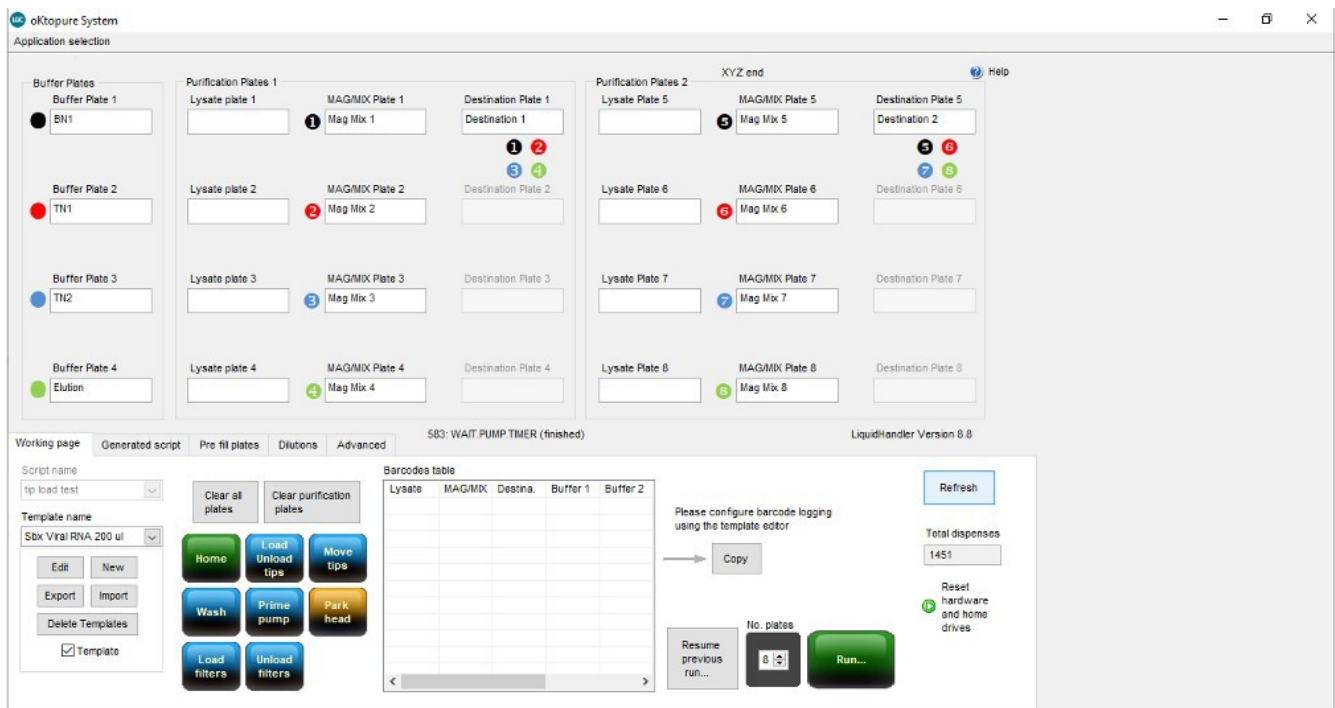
oKtopure System

Application selection

XYZ end

Help

Buffer Plates

Buffer Plate 1
BN1

Buffer Plate 2
TN1

Buffer Plate 3
TN2

Buffer Plate 4
Elution

Purification Plates 1

Lysate plate 1

MAG/MIX Plate 1
❶ Mag Mix 1

Destination Plate 1
Destination 1

❶ ❷
❸ ❹

Lysate plate 2

MAG/MIX Plate 2
❷ Mag Mix 2

Destination Plate 2

Lysate plate 3

MAG/MIX Plate 3
❸ Mag Mix 3

Destination Plate 3

Lysate plate 4

MAG/MIX Plate 4
❹ Mag Mix 4

Destination Plate 4

Purification Plates 2

Lysate Plate 5

MAG/MIX Plate 5
❺ Mag Mix 5

Destination Plate 5
Destination 2

❺ ❻
❼ ❽

Lysate Plate 6

MAG/MIX Plate 6
❻ Mag Mix 6

Destination Plate 6

Lysate Plate 7

MAG/MIX Plate 7
❼ Mag Mix 7

Destination Plate 7

Lysate Plate 8

MAG/MIX Plate 8
❽ Mag Mix 8

Destination Plate 8

Working page | Generated script | Pre fil plates | Dilutions | Advanced

583: WAIT.PUMP.TIMER (finished)

LiquidHandler Version 8.8

Script name
tip load test

Template name
Sbx Viral RNA 200 ul

Edit | New
Export | Import
Delete Templates
☑ Template

Clear all plates | Clear purification plates

Home | Load Unload tips | Move tips
Wash | Prime pump | Park head
Load filters | Unload filters

Barcodes table

| Lysate | MAG/MIX | Destina. | Buffer 1 | Buffer 2 |
|---|---|---|---|---|

Please configure barcode logging using the template editor

Copy

Resume previous run...

No. plates
8

Run...

Refresh

Total dispenses
1451

Reset hardware and home drives